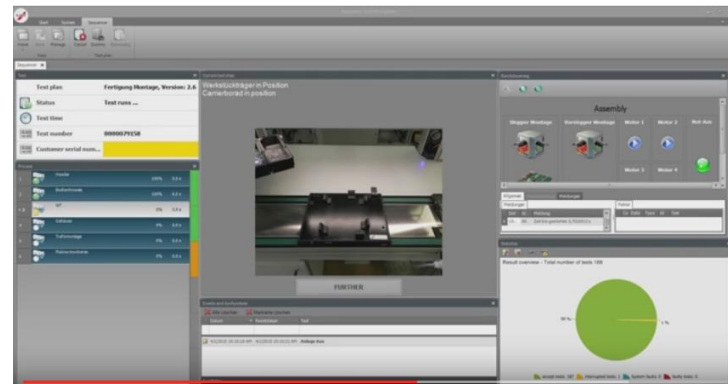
Test plan
Fertigung Montage, Version: 2.6
Status
Test runs ...
Test time
Test number
0000079158
Customer serial num...

Werkstückträger in Position
Carrierboard in position

FURTHER

Assembly
Wagner Montage
Vereinigen Montage
Motor 1
Motor 2
Motor 3
Motor 4

Result overview - Total number of tests 188
99 %
1 %